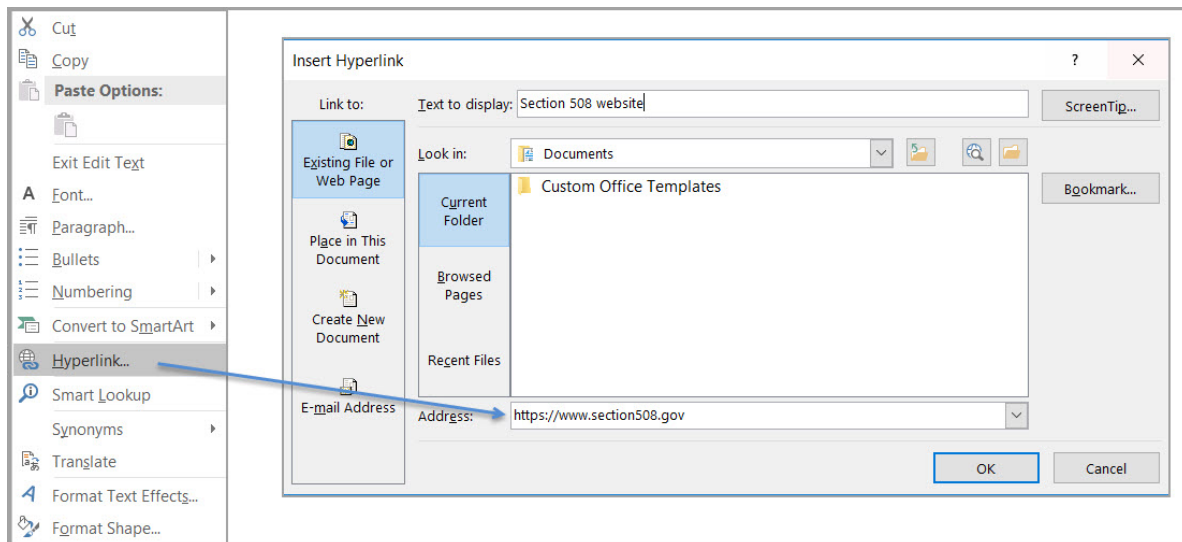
Cut
Copy
Paste Options:
Exit Edit Text
Font...
Paragraph...
Bullets
Numbering
Convert to SmartArt
Hyperlink...
Smart Lookup
Synonyms
Translate
Format Text Effects...
Format Shape...

Insert Hyperlink
?
X
Link to:
Text to display: Section 508 website
ScreenTip...
Existing File or Web Page
Look in: Documents
Current Folder
Custom Office Templates
Bookmark...
Place in This Document
Browsed Pages
Create New Document
Recent Files
E-mail Address
Address: https://www.section508.gov
OK
Cancel